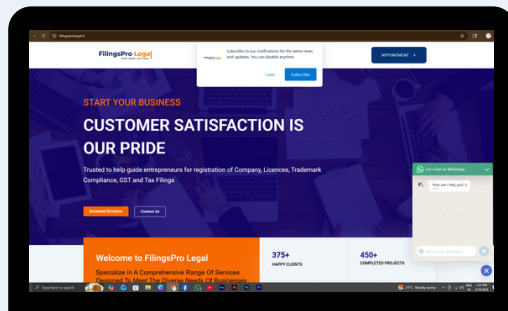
filingsprolegal.in

FilingsPro Legal

Subscribe to our notifications for the latest news and updates. You can disable anytime.

Later

Subscribe

APPOINTMENT

START YOUR BUSINESS

CUSTOMER SATISFACTION IS OUR PRIDE

Trusted to help guide entrepreneurs for registration of Company, Licences, Trademark Compliance, GST and Tax Filings

Download Brochure

Contact Us

Let's chat on WhatsApp

How can I help you? :)

Welcome to FilingsPro Legal

Specialize In A Comprehensive Range Of Services Designed To Meet The Diverse Needs Of Businesses

375+
HAPPY CLIENTS

450+
COMPLETED PROJECTS

Type here to search

29°C Mostly sunny